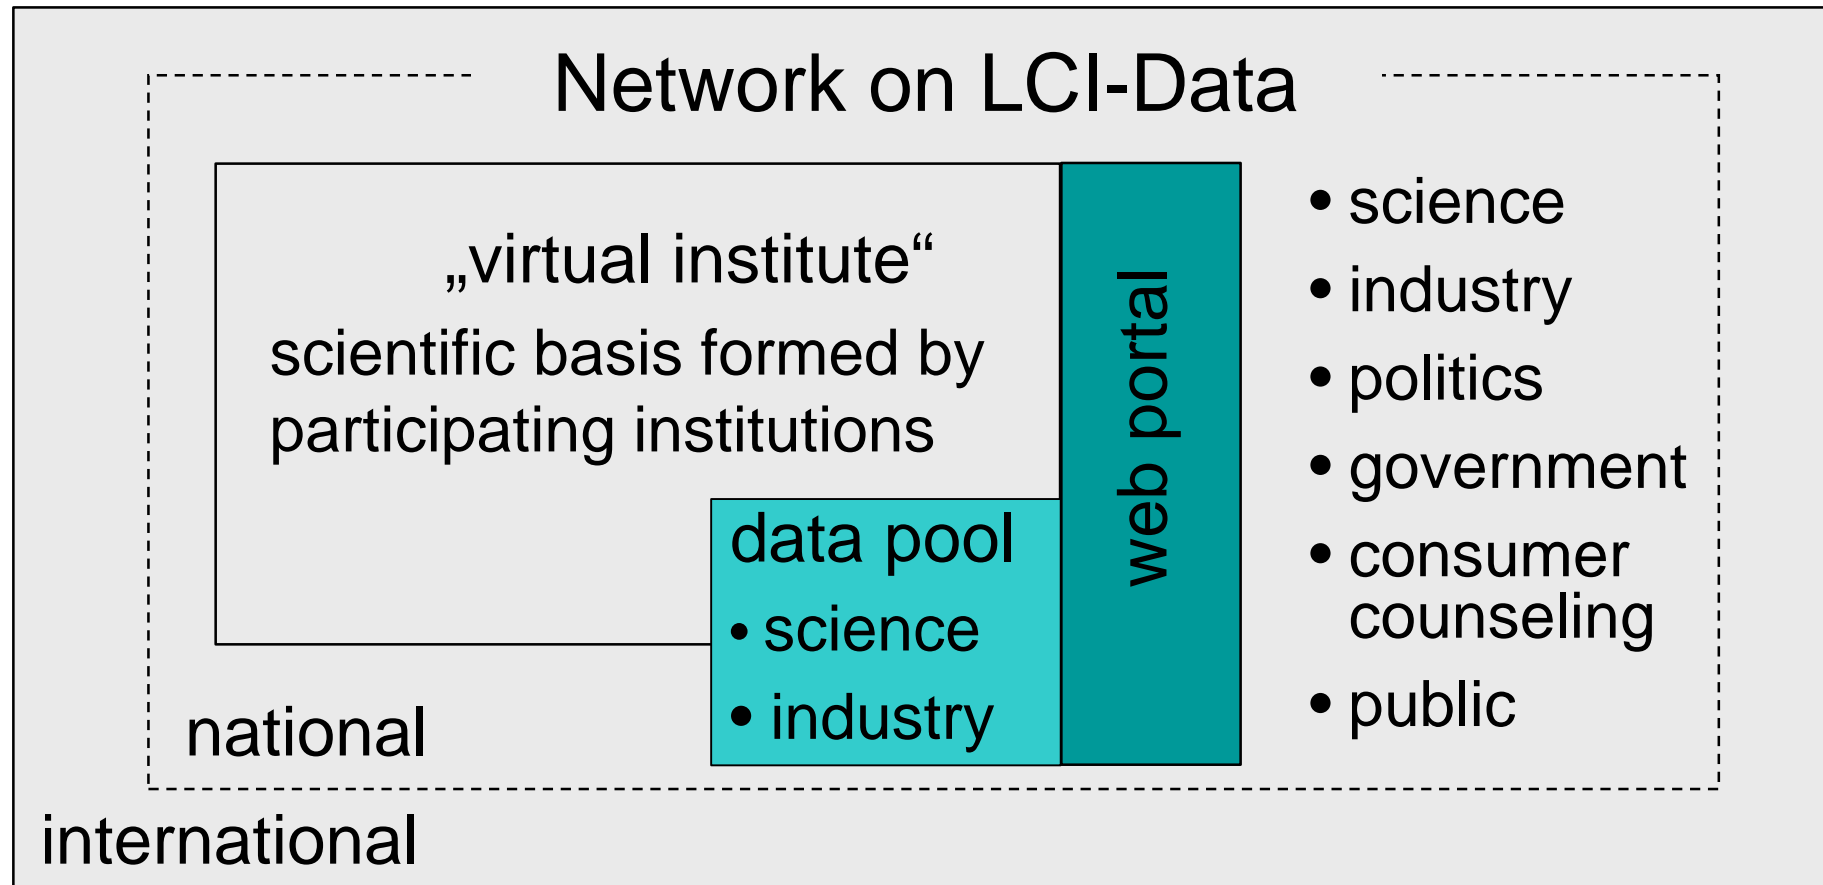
Network on LCI-Data

„virtual institute“

scientific basis formed by participating institutions

data pool

• science

• industry

web portal

• science

• industry

• politics

• government

• consumer counseling

• public

national

international